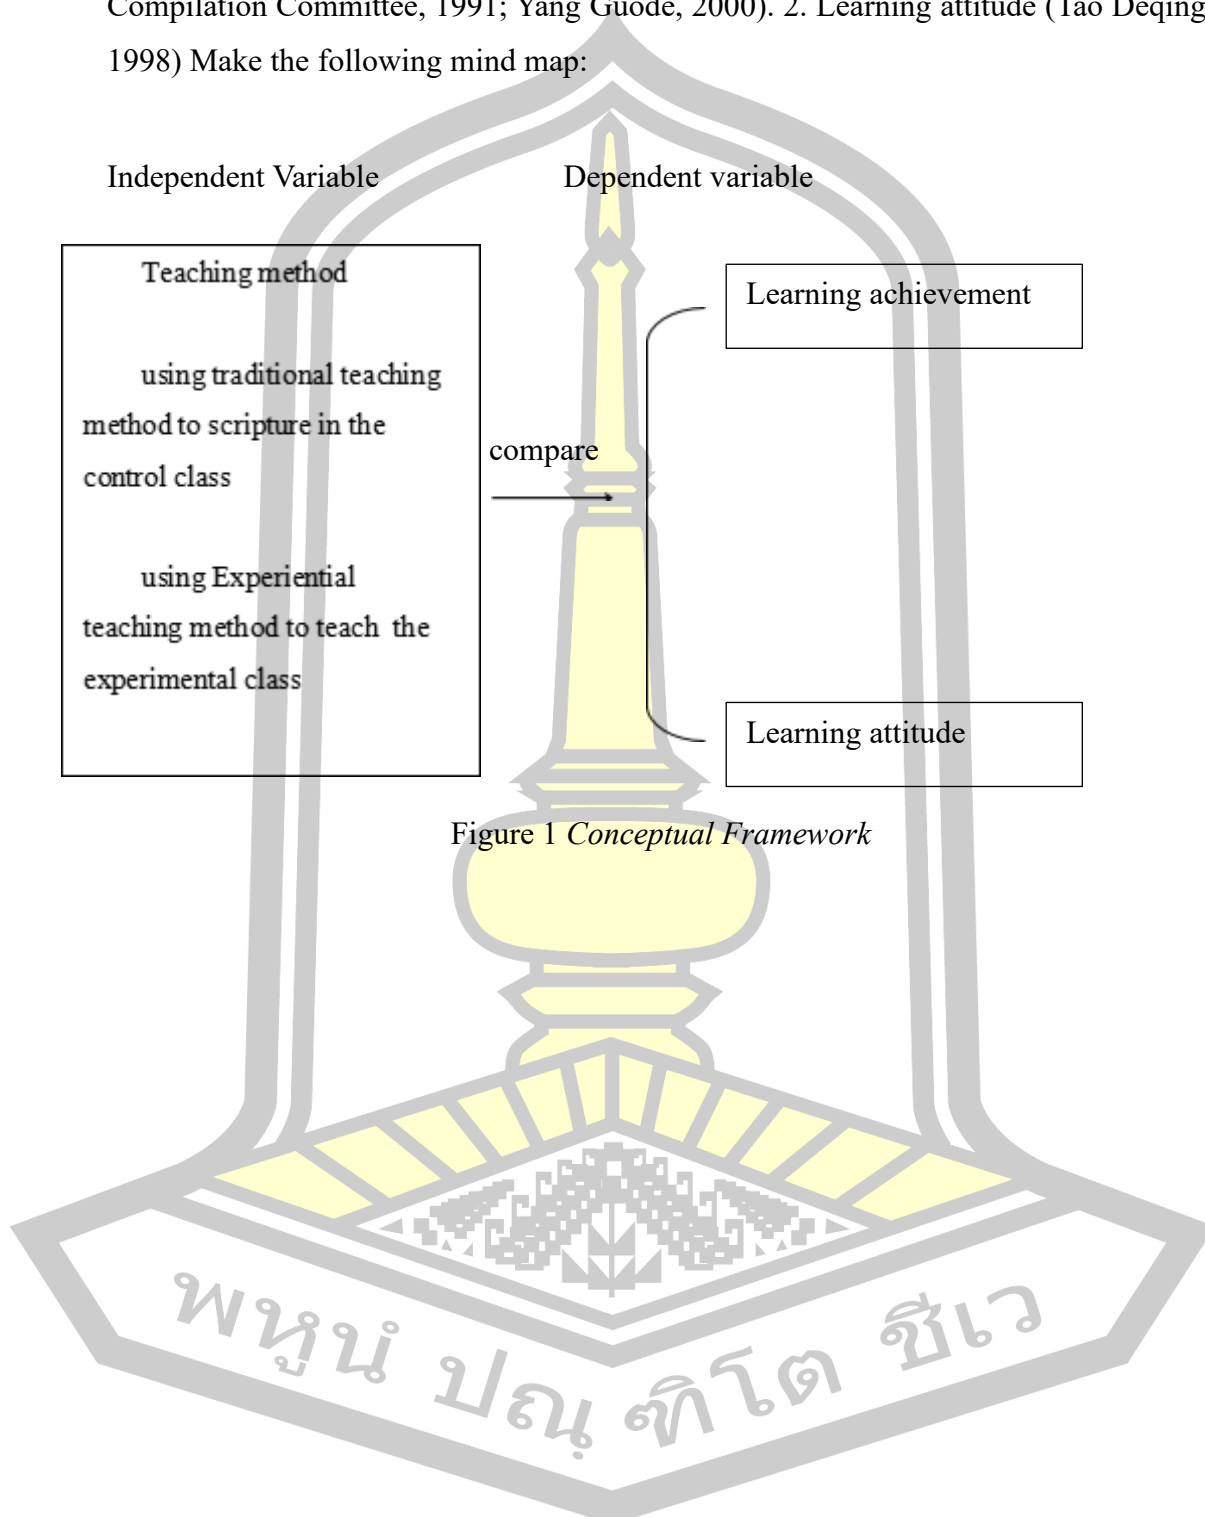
Compilation Committee, 1991; Yang Guode, 2000). 2. Learning attitude (Tao Deqing 1998) Make the following mind map:

Independent Variable

Dependent variable

Teaching method

using traditional teaching method to scripture in the control class

using Experiential teaching method to teach the experimental class

compare

Learning achievement

Learning attitude

Figure 1 *Conceptual Framework*

พหูน ปณ ฑิโต ชีเว